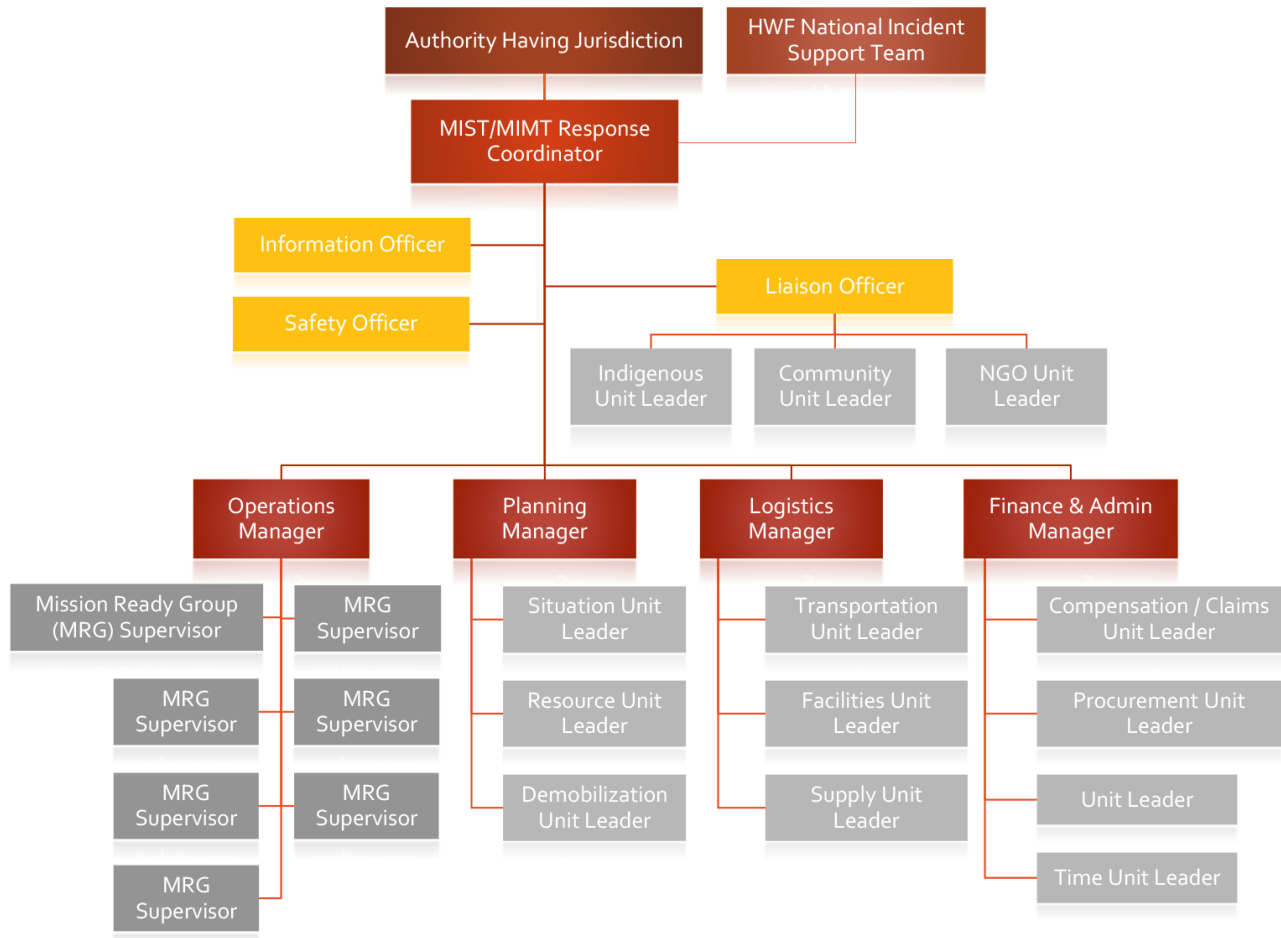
Authority Having Jurisdiction

HWF National Incident Support Team

MIST/MIMT Response Coordinator

Information Officer

Safety Officer

Liaison Officer

Indigenous Unit Leader

Community Unit Leader

NGO Unit Leader

Operations Manager

Mission Ready Group (MRG) Supervisor

MRG Supervisor

MRG Supervisor

MRG Supervisor

MRG Supervisor

MRG Supervisor

MRG Supervisor

Planning Manager

Situation Unit Leader

Resource Unit Leader

Demobilization Unit Leader

Logistics Manager

Transportation Unit Leader

Facilities Unit Leader

Supply Unit Leader

Finance & Admin Manager

Compensation / Claims Unit Leader

Procurement Unit Leader

Unit Leader

Time Unit Leader